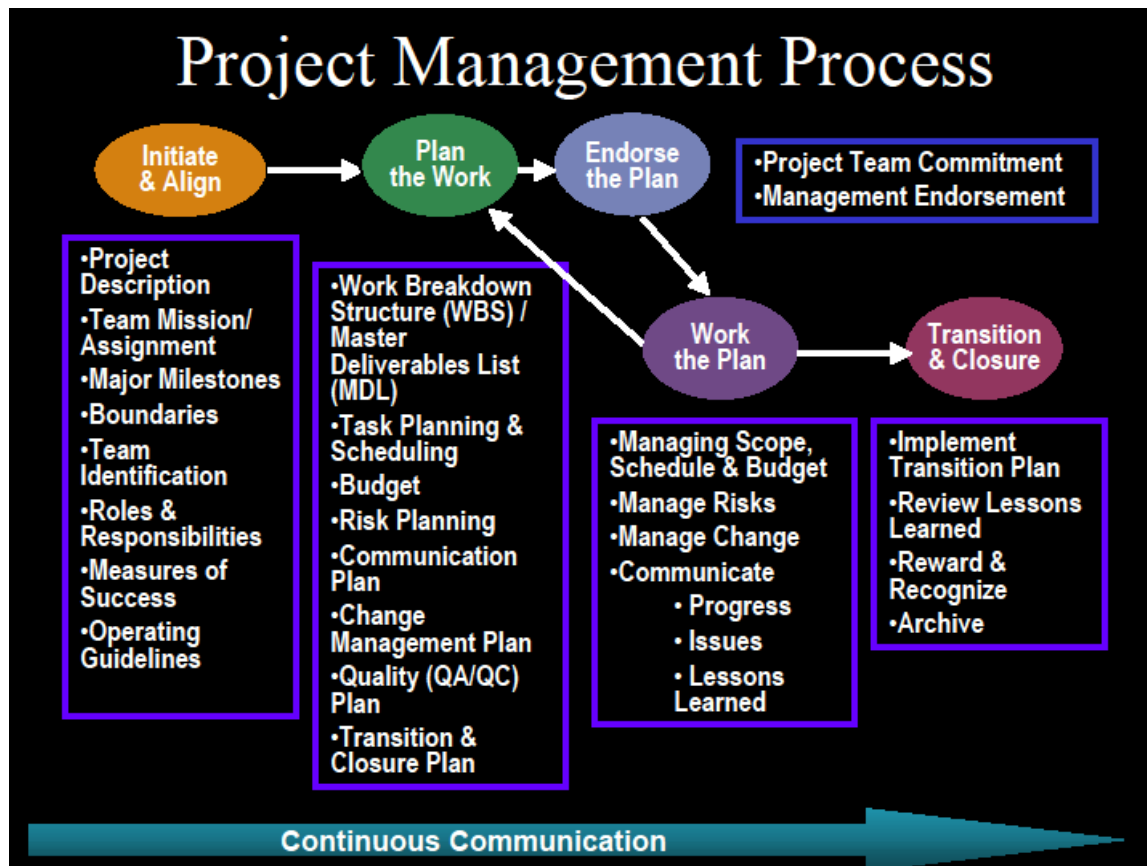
Project Management Process

Initiate & Align

Plan the Work

Endorse the Plan

•Project Team Commitment
•Management Endorsement

•Project Description
•Team Mission/ Assignment
•Major Milestones
•Boundaries
•Team Identification
•Roles & Responsibilities
•Measures of Success
•Operating Guidelines

•Work Breakdown Structure (WBS) / Master Deliverables List (MDL)
•Task Planning & Scheduling
•Budget
•Risk Planning
•Communication Plan
•Change Management Plan
•Quality (QA/QC) Plan
•Transition & Closure Plan

Work the Plan

Transition & Closure

•Managing Scope, Schedule & Budget
•Manage Risks
•Manage Change
•Communicate
• Progress
• Issues
• Lessons Learned

•Implement Transition Plan
•Review Lessons Learned
•Reward & Recognize
•Archive

Continuous Communication